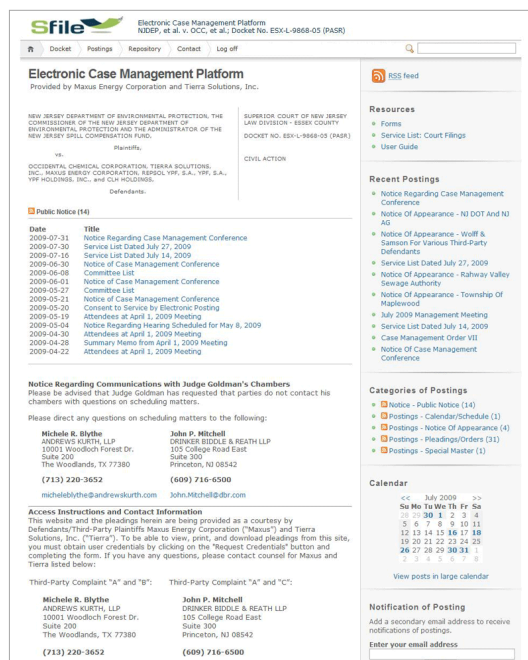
Sfile
Electronic Case Management Platform
NJDEP, et al. v. OCC, et al.; Docket No. ESX-L-9868-05 (PASR)

Docket | Postings | Repository | Contact | Log off

# Electronic Case Management Platform
Provided by Maxus Energy Corporation and Tierra Solutions, Inc.

NEW JERSEY DEPARTMENT OF ENVIRONMENTAL PROTECTION, THE COMMISSIONER OF THE NEW JERSEY DEPARTMENT OF ENVIRONMENTAL PROTECTION AND THE ADMINISTRATOR OF THE NEW JERSEY SPILL COMPENSATION FUND,

Plaintiffs,

vs.

OCCIDENTAL CHEMICAL CORPORATION, TIERRA SOLUTIONS, INC., MAXUS ENERGY CORPORATION, REPSOL YPF, S.A., YPF, S.A., YPF HOLDINGS, INC., and CLH HOLDINGS,

Defendants.

SUPERIOR COURT OF NEW JERSEY LAW DIVISION - ESSEX COUNTY

DOCKET NO. ESX-L-9868-05 (PASR)

CIVIL ACTION

Public Notice (14)

| Date | Title |
|---|---|
| 2009-07-31 | Notice Regarding Case Management Conference |
| 2009-07-30 | Service List Dated July 27, 2009 |
| 2009-07-16 | Service List Dated July 14, 2009 |
| 2009-06-30 | Notice of Case Management Conference |
| 2009-06-08 | Committee List |
| 2009-06-01 | Notice of Case Management Conference |
| 2009-05-27 | Committee List |
| 2009-05-21 | Notice of Case Management Conference |
| 2009-05-20 | Consent to Service by Electronic Posting |
| 2009-05-19 | Attendees at April 1, 2009 Meeting |
| 2009-03-04 | Notice Regarding Hearing Scheduled for May 8, 2009 |
| 2009-04-30 | Attendees at April 1, 2009 Meeting |
| 2009-04-28 | Summary Memo from April 1, 2009 Meeting |
| 2009-04-22 | Attendees at April 1, 2009 Meeting |

**Notice Regarding Communications with Judge Goldman's Chambers**
Please be advised that Judge Goldman has requested that parties do not contact his chambers with questions on scheduling matters.

Please direct any questions on scheduling matters to the following:

**Michele R. Blythe**
ANDREWS KURTH, LLP
10001 Woodloch Forest Dr.
Suite 200
The Woodlands, TX 77380
**(713) 220-3652**
micheleblythe@andrewskurth.com

**John P. Mitchell**
DRINKER BIDDLE & REATH LLP
105 College Road East
Suite 300
Princeton, NJ 08542
**(609) 716-6500**
John.Mitchell@dbr.com

**Access Instructions and Contact Information**
This website and the pleadings herein are being provided as a courtesy by Defendants/Third-Party Plaintiffs Maxus Energy Corporation ("Maxus") and Tierra Solutions, Inc. ("Tierra"). To be able to view, print, and download pleadings from this site, you must obtain user credentials by clicking on the "Request Credentials" button and completing the form. If you have any questions, please contact counsel for Maxus and Tierra listed below:

Third-Party Complaint "A" and "B":

**Michele R. Blythe**
ANDREWS KURTH, LLP
10001 Woodloch Forest Dr.
Suite 200
The Woodlands, TX 77380
**(713) 220-3652**

Third-Party Complaint "A" and "C":

**John P. Mitchell**
DRINKER BIDDLE & REATH LLP
105 College Road East
Suite 300
Princeton, NJ 08542
**(609) 716-6500**

RSS feed

**Resources**
- Forms
- Service List: Court Filings
- User Guide

**Recent Postings**
- Notice Regarding Case Management Conference
- Notice Of Appearance - NJ DOT And NJ AG
- Notice Of Appearance - Wolff & Samson For Various Third-Party Defendants
- Service List Dated July 27, 2009
- Notice Of Appearance - Rahway Valley Sewage Authority
- Notice Of Appearance - Township Of Maplewood
- July 2009 Management Meeting
- Service List Dated July 14, 2009
- Case Management Order VII
- Notice Of Case Management Conference

**Categories of Postings**
- Notice - Public Notice (14)
- Postings - Calendar/Schedule (1)
- Postings - Notice Of Appearance (4)
- Postings - Pleadings/Orders (31)
- Postings - Special Master (1)

**Calendar**
<< July 2009 >>

| Su | Mo | Tu | We | Th | Fr | Sa |
|---|---|---|---|---|---|---|
| 28 | 29 | 30 | 1 | 2 | 3 | 4 |
| 5 | 6 | 7 | 8 | 9 | 10 | 11 |
| 12 | 13 | 14 | 15 | 16 | 17 | 18 |
| 19 | 20 | 21 | 22 | 23 | 24 | 25 |
| 26 | 27 | 28 | 29 | 30 | 31 | 1 |

View posts in large calendar

**Notification of Posting**
Add a secondary email address to receive notifications of postings.
**Enter your email address**